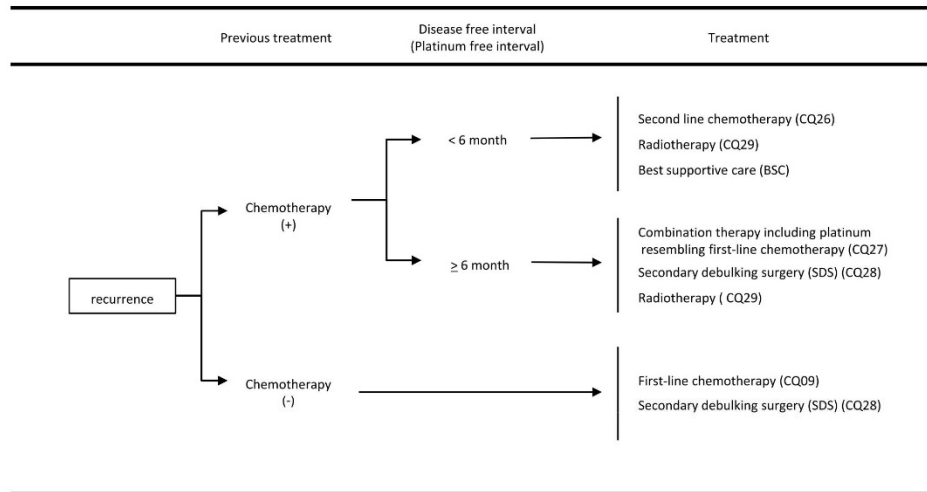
Previous treatment

Disease free interval (Platinum free interval)

Treatment

recurrence

Chemotherapy (+)

< 6 month

Second line chemotherapy (CQ26)
Radiotherapy (CQ29)
Best supportive care (BSC)

≥ 6 month

Combination therapy including platinum resembling first-line chemotherapy (CQ27)
Secondary debulking surgery (SDS) (CQ28)
Radiotherapy ( CQ29)

Chemotherapy (-)

First-line chemotherapy (CQ09)
Secondary debulking surgery (SDS) (CQ28)